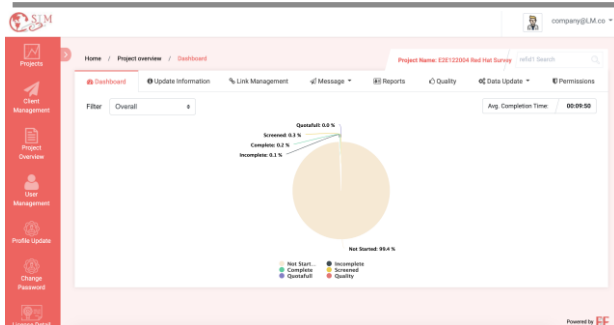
SIM

company@LM.co

Projects

Client Management

Project Overview

User Management

Profile Update

Change Password

Home / Project overview / Dashboard

Project Name: E2E122004 Red Hat Survey

refid1 Search

Dashboard

Update Information

Link Management

Message

Reports

Quality

Data Update

Permissions

Filter

Overall

Avg. Completion Time:

00:09:50

Quotafull: 0.0 %

Screened: 0.3 %

Complete: 0.2 %

Incomplete: 0.1 %

Not Started: 99.4 %

Not Start...

Incomplete

Complete

Screened

Quotafull

Quality

Powered by